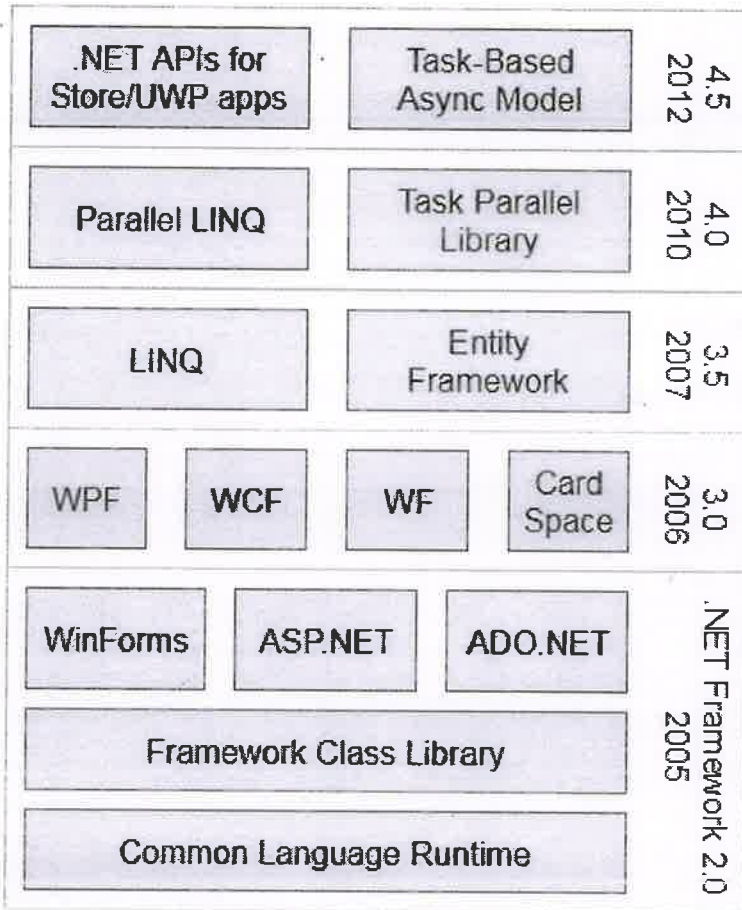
.NET APIs for Store/UWP apps

Task-Based Async Model

4.5
2012

Parallel LINQ

Task Parallel Library

4.0
2010

LINQ

Entity Framework

3.5
2007

WPF

WCF

WF

Card Space

3.0
2006

WinForms

ASP.NET

ADO.NET

Framework Class Library

Common Language Runtime

.NET Framework 2.0
2005